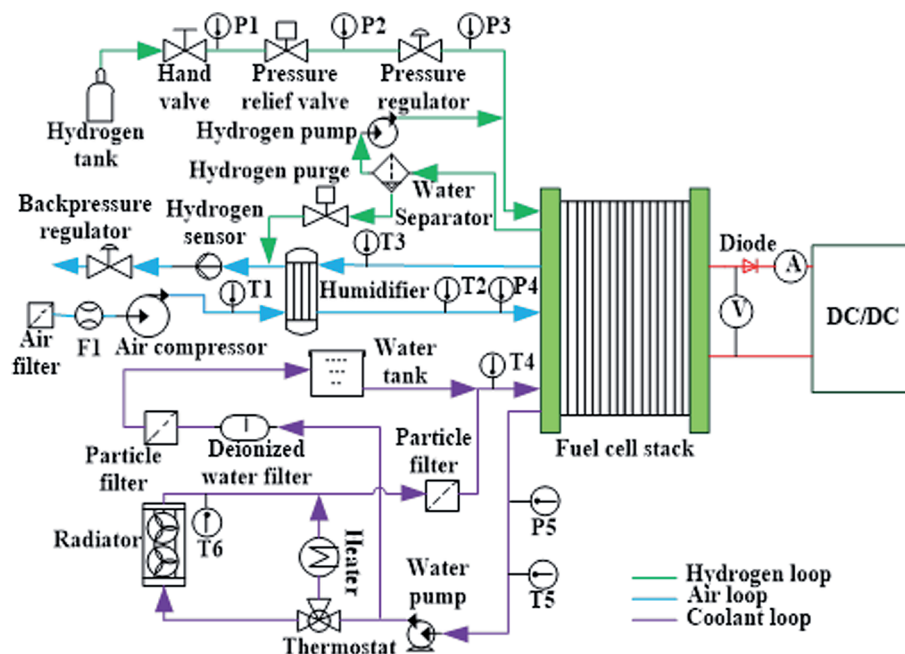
P1
P2
P3
Hand valve
Pressure relief valve
Pressure regulator
Hydrogen tank
Hydrogen pump
Hydrogen purge
Water Separator
Backpressure regulator
Hydrogen sensor
T3
Diode
A
T1
Humidifier
T2
P4
V
DC/DC
Air filter
F1
Air compressor
Water tank
T4
Particle filter
Deionized water filter
Particle filter
Fuel cell stack
Radiator
T6
Heater
P5
Water pump
T5
Thermostat
Hydrogen loop
Air loop
Coolant loop